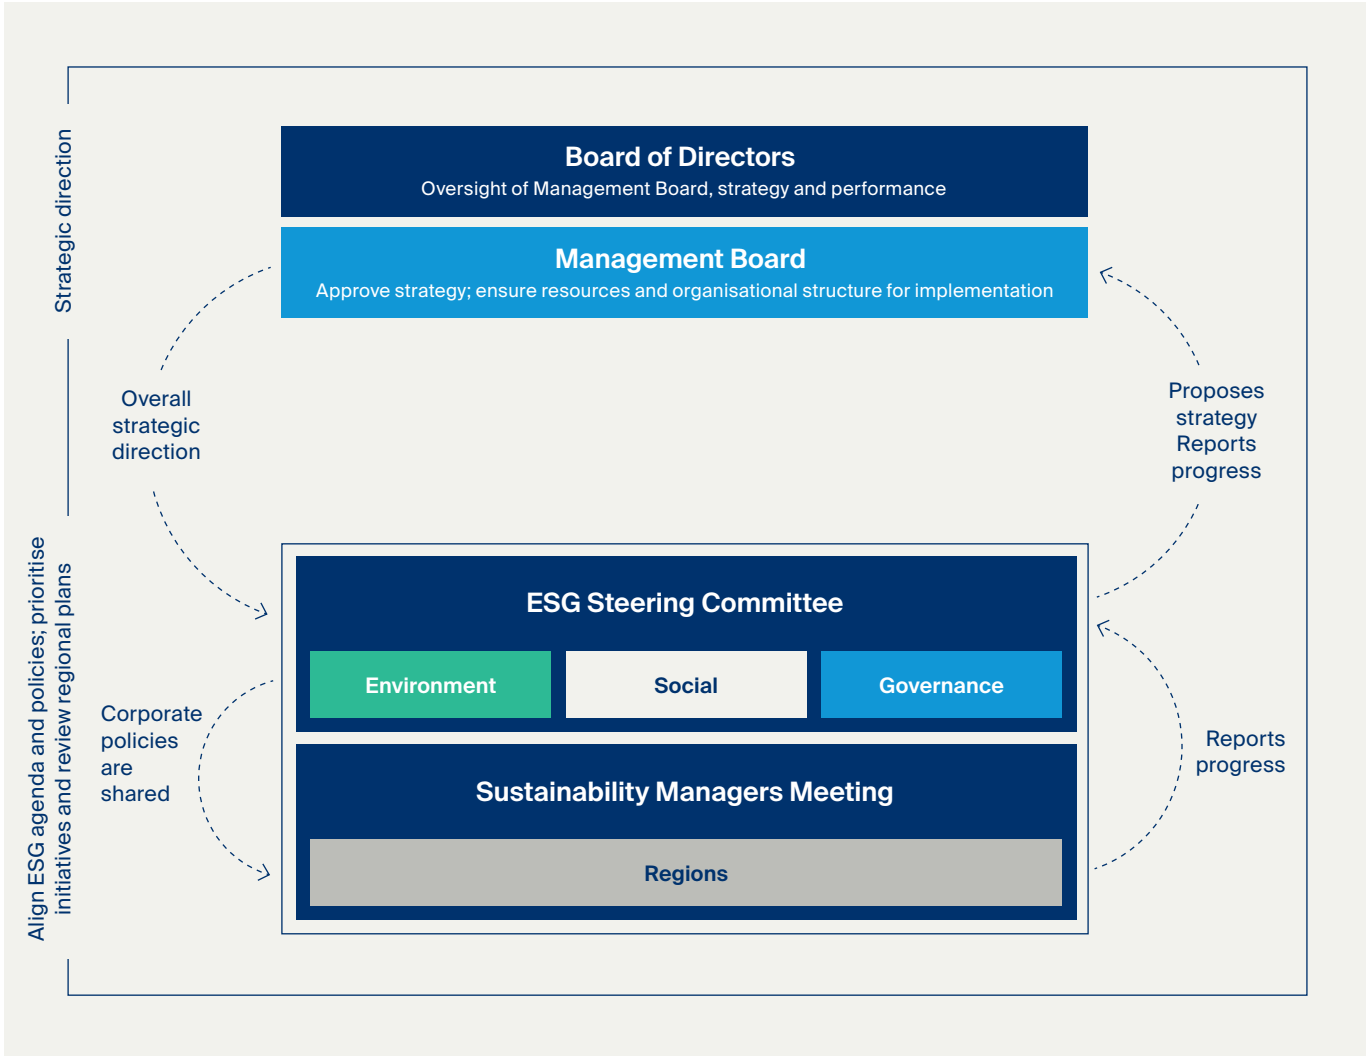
Strategic direction

Board of Directors
Oversight of Management Board, strategy and performance

Management Board
Approve strategy; ensure resources and organisational structure for implementation

Overall strategic direction

Proposes strategy Reports progress

Align ESG agenda and policies; prioritise initiatives and review regional plans

ESG Steering Committee

Environment

Social

Governance

Corporate policies are shared

Reports progress

Sustainability Managers Meeting

Regions